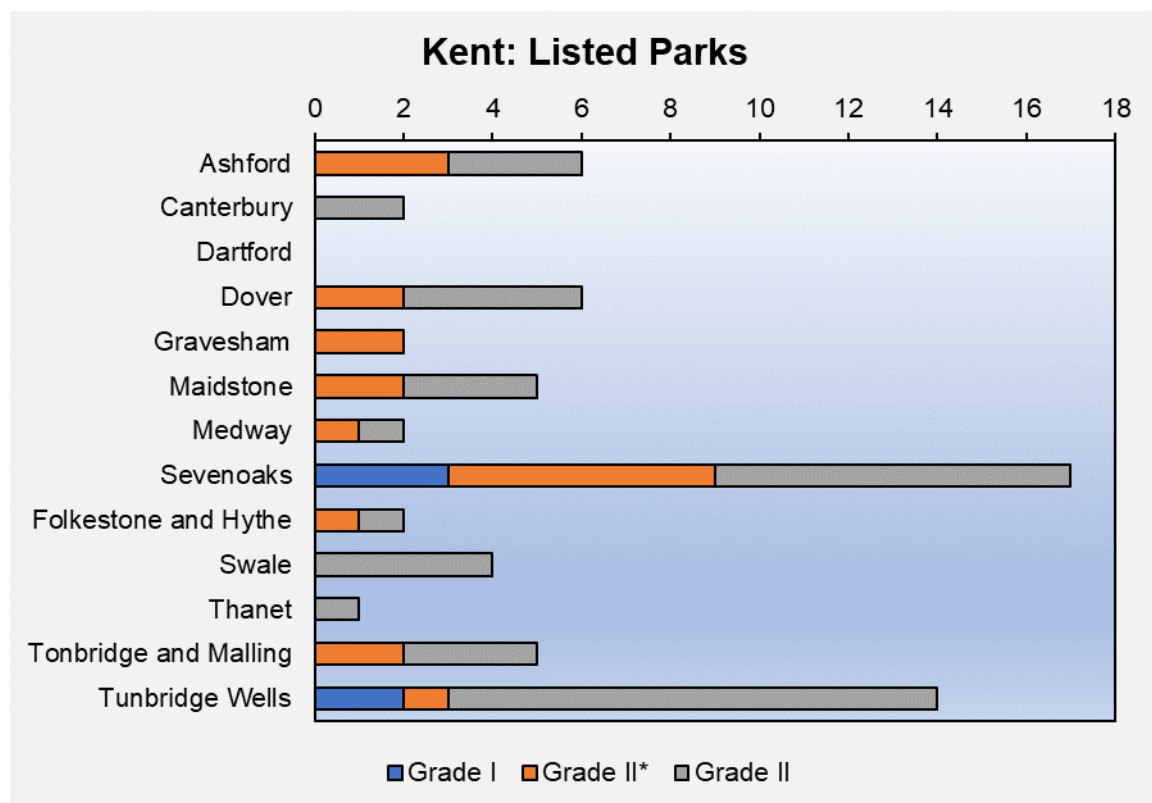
Kent: Listed Parks

0 2 4 6 8 10 12 14 16 18

Ashford
Canterbury
Dartford
Dover
Gravesham
Maidstone
Medway
Sevenoaks
Folkestone and Hythe
Swale
Thanet
Tonbridge and Malling
Tunbridge Wells

Grade I Grade II* Grade II